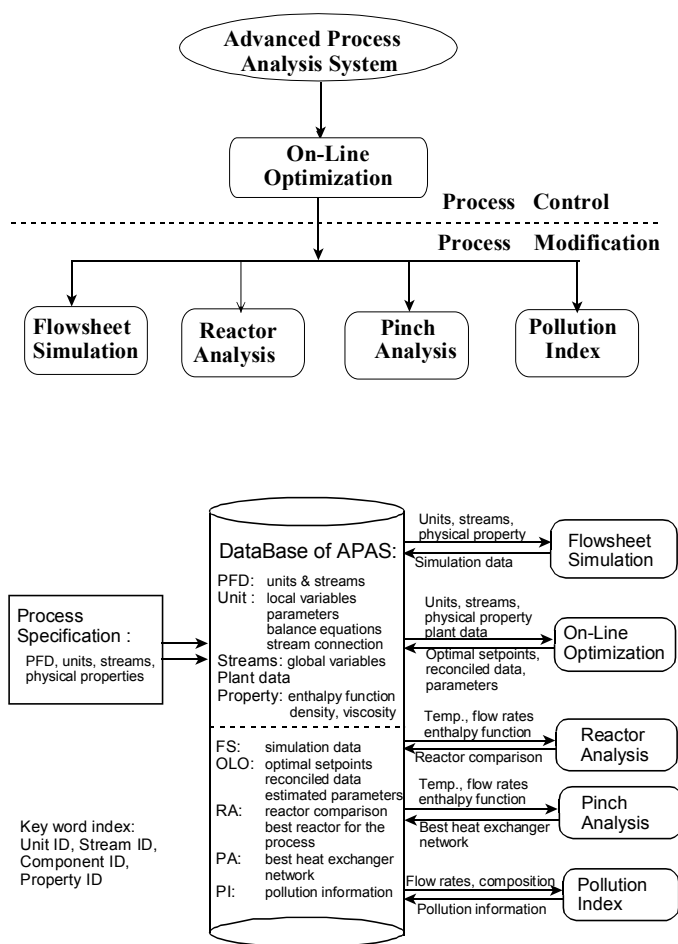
Advanced Process Analysis System

On-Line Optimization

Process Control

Process Modification

Flowsheet Simulation

Reactor Analysis

Pinch Analysis

Pollution Index

DataBase of APAS:

PFD: units & streams
Unit : local variables
parameters
balance equations
stream connection
Streams: global variables
Plant data
Property: enthalpy function
density, viscosity

FS: simulation data
OLO: optimal setpoints
reconciled data
estimated parameters
RA: reactor comparison
best reactor for the process
PA: best heat exchanger network
PI: pollution information

Process Specification :
PFD, units, streams, physical properties

Key word index:
Unit ID, Stream ID,
Component ID,
Property ID

Units, streams, physical property
Simulation data
Flowsheet Simulation

Units, streams, physical property plant data
Optimal setpoints, reconciled data, parameters
On-Line Optimization

Temp., flow rates enthalpy function
Reactor comparison
Reactor Analysis

Temp., flow rates enthalpy function
Best heat exchanger network
Pinch Analysis

Flow rates, composition
Pollution information
Pollution Index